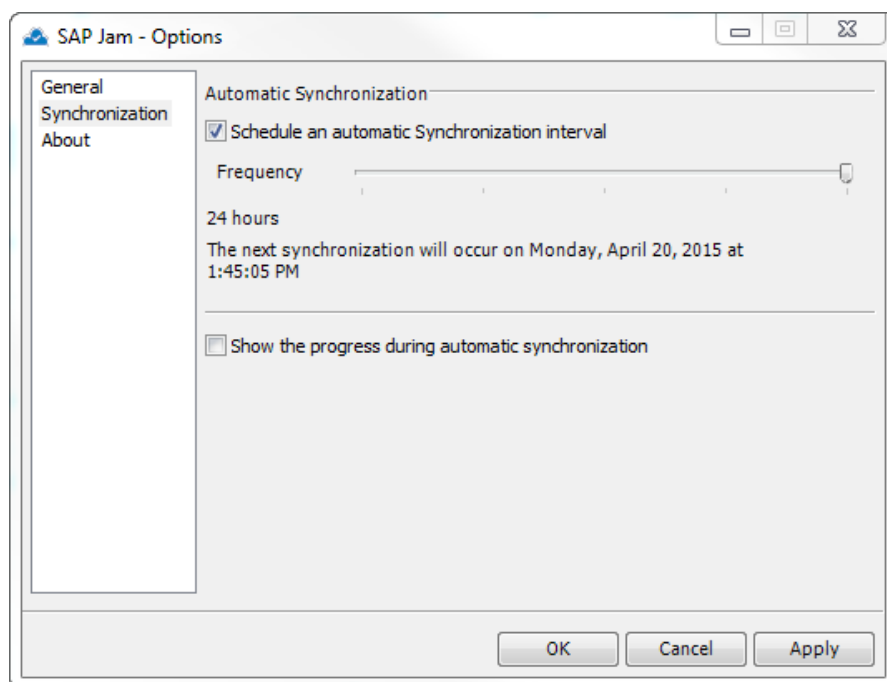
SAP Jam - Options

General
Synchronization
About

Automatic Synchronization

Schedule an automatic Synchronization interval

Frequency

24 hours

The next synchronization will occur on Monday, April 20, 2015 at 1:45:05 PM

Show the progress during automatic synchronization

OK
Cancel
Apply